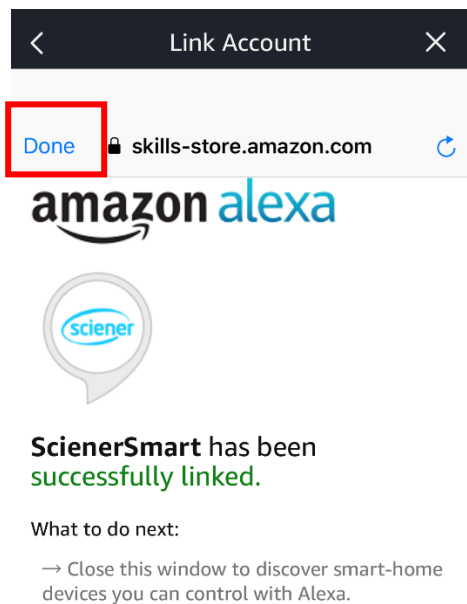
Link Account

Done skills-store.amazon.com

amazon alexa

sciener

ScienerSmart has been successfully linked.

What to do next:

→ Close this window to discover smart-home devices you can control with Alexa.